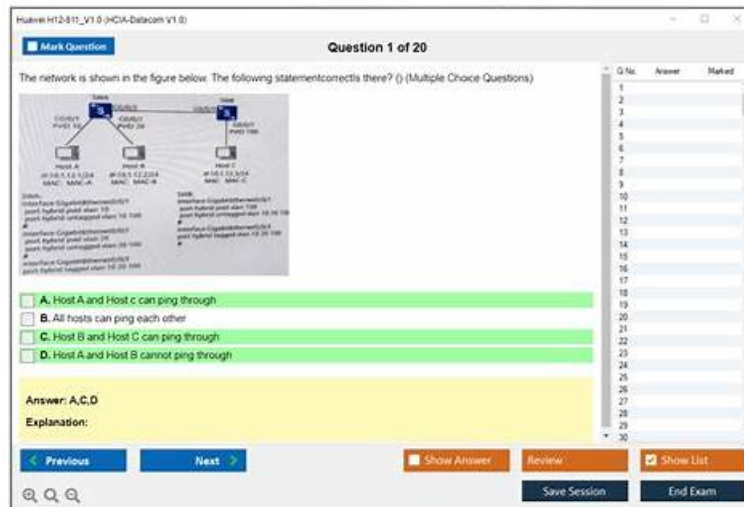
Huawei H12-811_V1.0 (HCIA-Datacom V1.0)

Mark Question

Question 1 of 20

The network is shown in the figure below. The following statementcorrectIs there? () (Multiple Choice Questions)

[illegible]

A. Host A and Host c can ping through

B. All hosts can ping each other

C. Host B and Host C can ping through

D. Host A and Host B cannot ping through

Answer: A,C,D

Explanation:

| Q No. | Answer | Marked |
|---|---|---|
| 1 | | |
| 2 | | |
| 3 | | |
| 4 | | |
| 5 | | |
| 6 | | |
| 7 | | |
| 8 | | |
| 9 | | |
| 10 | | |
| 11 | | |
| 12 | | |
| 13 | | |
| 14 | | |
| 15 | | |
| 16 | | |
| 17 | | |
| 18 | | |
| 19 | | |
| 20 | | |
| 21 | | |
| 22 | | |
| 23 | | |
| 24 | | |
| 25 | | |
| 26 | | |
| 27 | | |
| 28 | | |
| 29 | | |
| 30 | | |

Previous

Next

Show Answer

Review

Show List

Save Session

End Exam